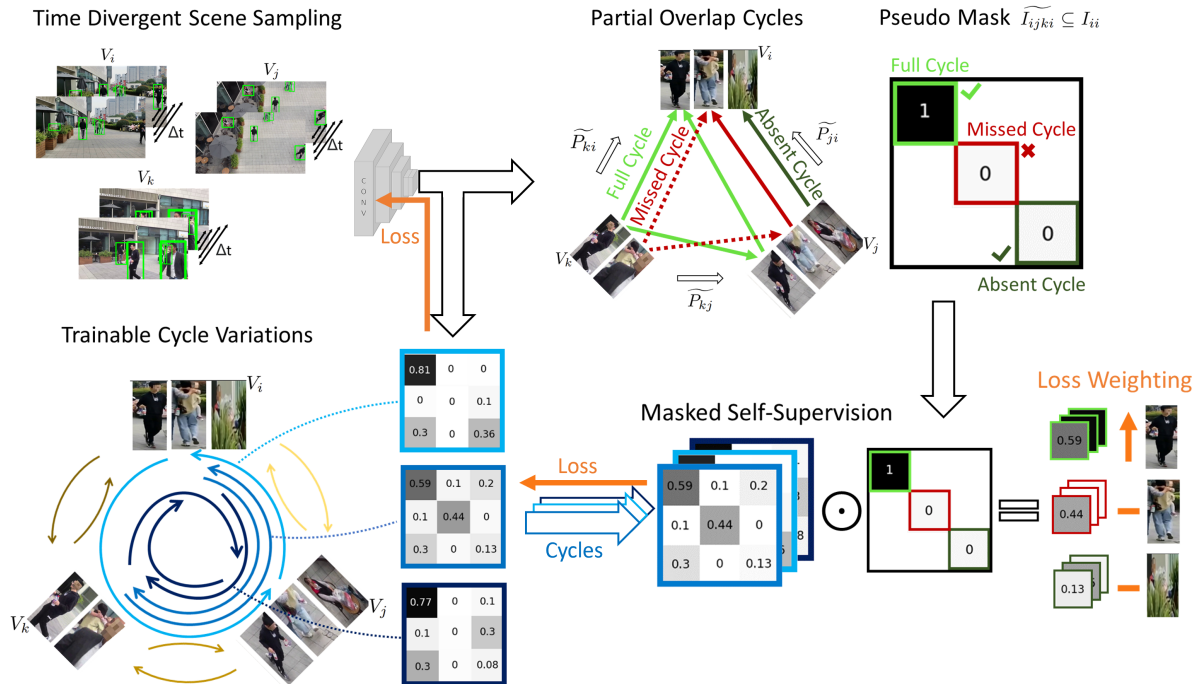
Time Divergent Scene Sampling

$V_i$

$V_j$

$\Delta t$

$\Delta t$

$V_k$

$\Delta t$

CONV

Loss

Partial Overlap Cycles

$V_i$

$\widetilde{P_{ki}}$

$\widetilde{P_{ji}}$

Full Cycle

Missed Cycle

Absent Cycle

$V_k$

$V_j$

$\widetilde{P_{kj}}$

Pseudo Mask $\widetilde{I_{ijki}} \subseteq I_{ii}$

Full Cycle

1

Missed Cycle

0

0

Absent Cycle

Trainable Cycle Variations

$V_i$

$V_k$

$V_j$

| 0.81 | 0 | 0 |
|---|---|---|
| 0 | 0 | 0.1 |
| 0.3 | 0 | 0.36 |

| 0.59 | 0.1 | 0.2 |
|---|---|---|
| 0.1 | 0.44 | 0 |
| 0.3 | 0 | 0.13 |

| 0.77 | 0 | 0.1 |
|---|---|---|
| 0.1 | 0 | 0.3 |
| 0.3 | 0 | 0.08 |

Loss

Cycles

Masked Self-Supervision

| 0.59 | 0.1 | 0.2 |
|---|---|---|
| 0.1 | 0.44 | 0 |
| 0.3 | 0 | 0.13 |

$\odot$

1

0

0

Loss Weighting

0.59

0.44

0.13